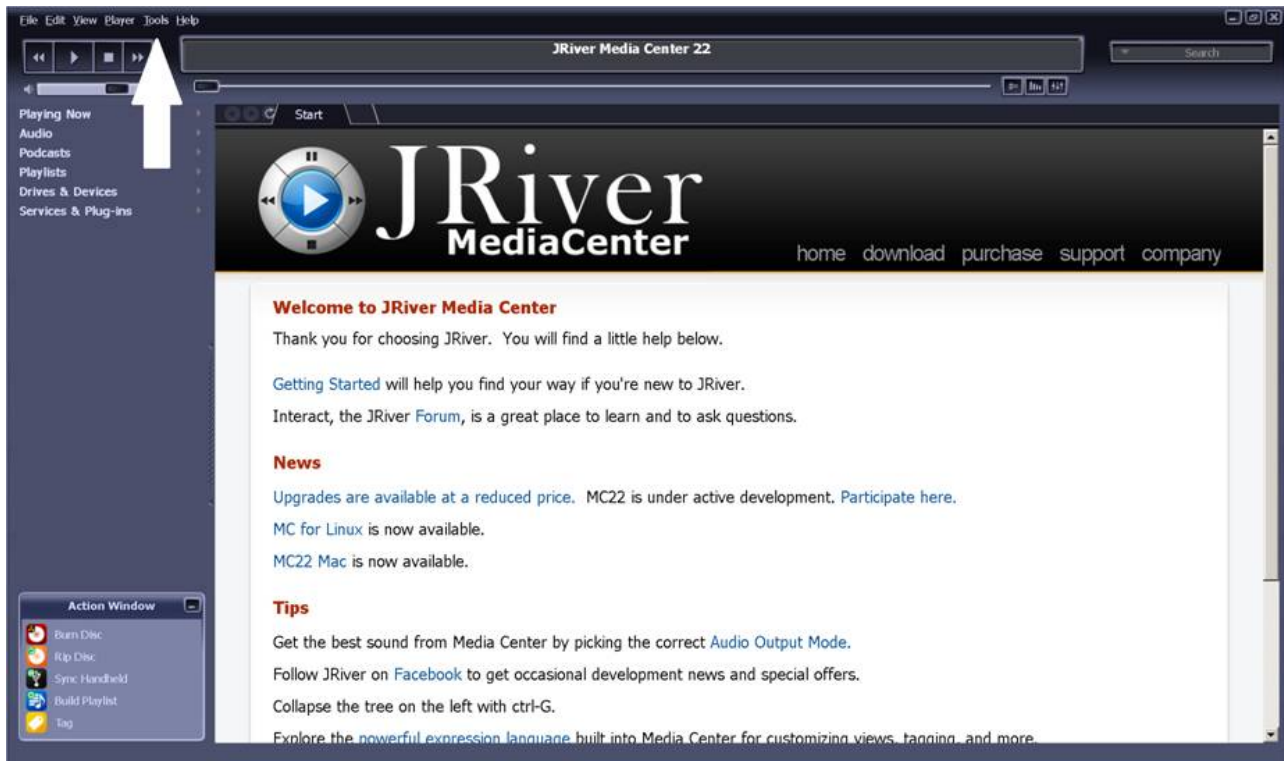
File Edit View Player Tools Help

JRiver Media Center 22

Search

Playing Now
Audio
Podcasts
Playlists
Drives & Devices
Services & Plug-ins

Start

JRiver MediaCenter

home download purchase support company

Welcome to JRiver Media Center

Thank you for choosing JRiver. You will find a little help below.

Getting Started will help you find your way if you're new to JRiver.

Interact, the JRiver Forum, is a great place to learn and to ask questions.

News

Upgrades are available at a reduced price. MC22 is under active development. Participate here.

MC for Linux is now available.

MC22 Mac is now available.

Tips

Get the best sound from Media Center by picking the correct Audio Output Mode.

Follow JRiver on Facebook to get occasional development news and special offers.

Collapse the tree on the left with ctrl-G.

Explore the powerful expression language built into Media Center for customizing views, tagging, and more.

Action Window

Burn Disc
Rip Disc
Sync Handheld
Build Playlist
Tag